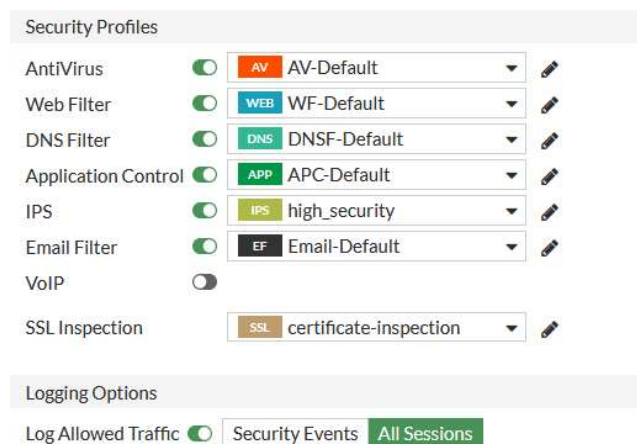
Security Profiles

AntiVirus AV AV-Default

Web Filter WEB WF-Default

DNS Filter DNS DNSF-Default

Application Control APP APC-Default

IPS IPS high_security

Email Filter EF Email-Default

VoIP

SSL Inspection SSL certificate-inspection

Logging Options

Log Allowed Traffic Security Events All Sessions